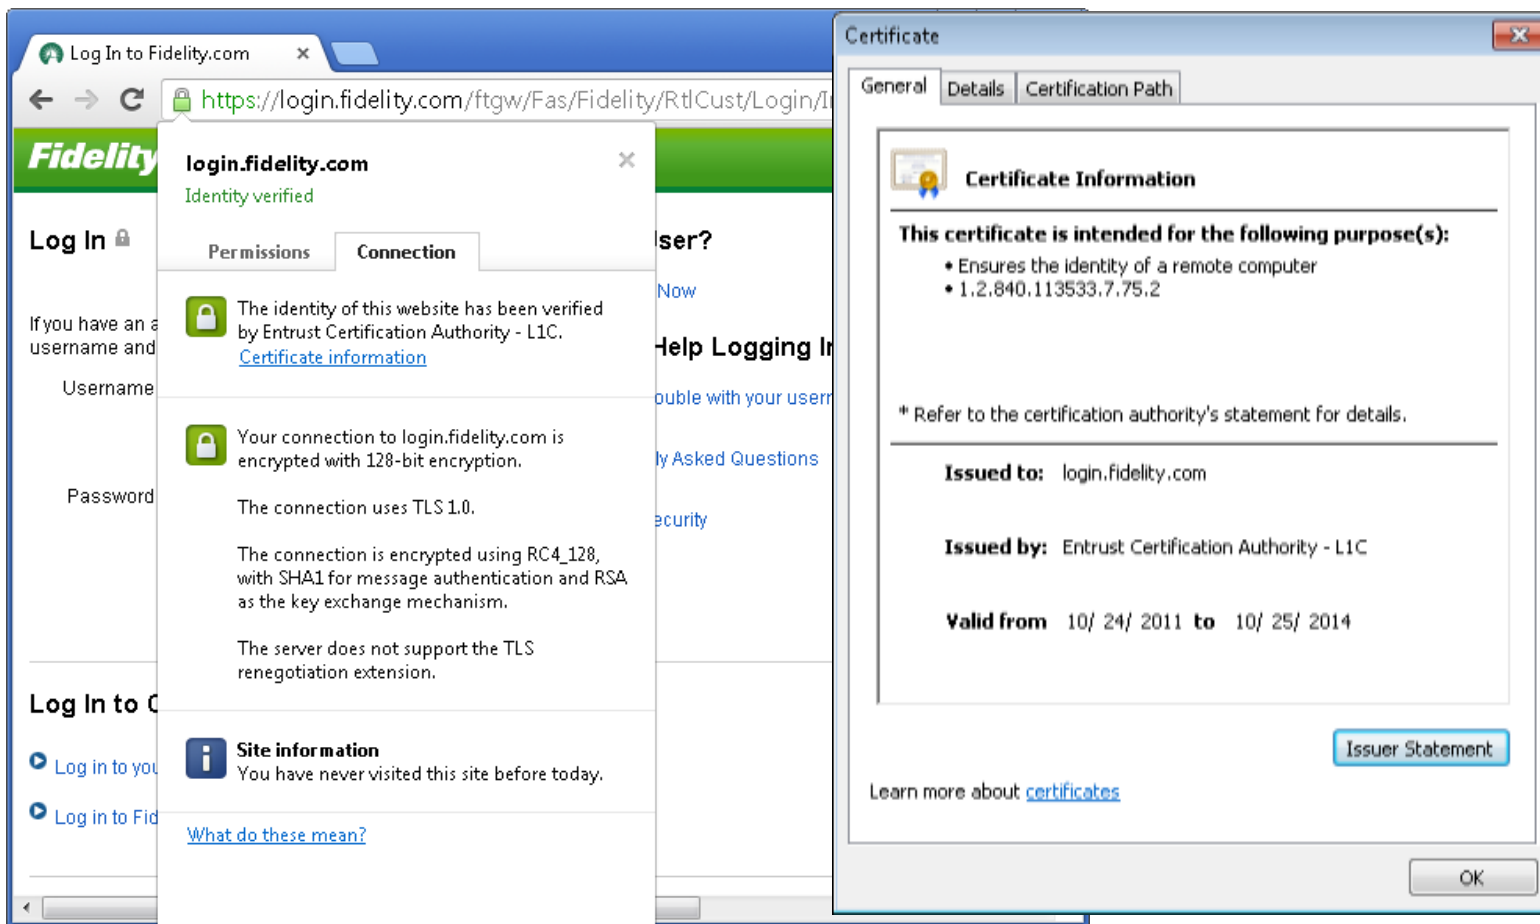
Log In to Fidelity.com ×

https://login.fidelity.com/ftgw/Fas/Fidelity/RtlCust/Login/I

Fidelity

Log In

If you have an a
username and

Username

Password

Log In to C

Log in to you

Log in to Fid

login.fidelity.com ×
Identity verified

Permissions Connection

The identity of this website has been verified by Entrust Certification Authority - L1C.
Certificate information

Your connection to login.fidelity.com is encrypted with 128-bit encryption.

The connection uses TLS 1.0.

The connection is encrypted using RC4_128, with SHA1 for message authentication and RSA as the key exchange mechanism.

The server does not support the TLS renegotiation extension.

Site information
You have never visited this site before today.

What do these mean?

ser?

Now

Help Logging I

ouble with your user

ly Asked Questions

ecurity

Certificate

General Details Certification Path

Certificate Information

This certificate is intended for the following purpose(s):
• Ensures the identity of a remote computer
• 1.2.840.113533.7.75.2

* Refer to the certification authority's statement for details.

Issued to: login.fidelity.com

Issued by: Entrust Certification Authority - L1C

Valid from 10/ 24/ 2011 to 10/ 25/ 2014

Issuer Statement

Learn more about certificates

OK